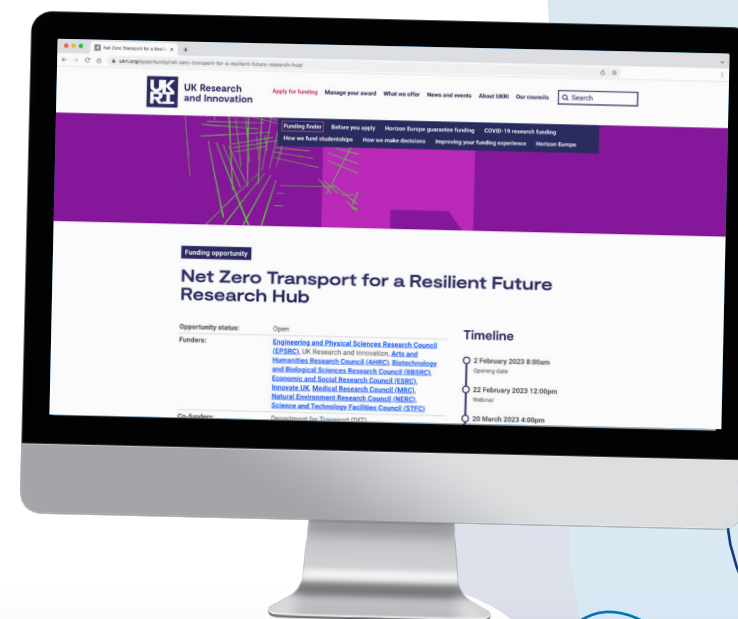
Net Zero Transport for a Resili
ukri.org/opportunity/net-zero-transport-for-a-resilient-future-research-hub/

UK Research and Innovation

Apply for funding Manage your award What we offer News and events About UKRI Our councils Search

Funding finder Before you apply Horizon Europe guarantee funding COVID-19 research funding How we fund studentships How we make decisions Improving your funding experience Horizon Europe

Funding opportunity

Net Zero Transport for a Resilient Future Research Hub

| Opportunity status: | Open |
|---|---|
| Funders: | Engineering and Physical Sciences Research Council (EPSRC), UK Research and Innovation, Arts and Humanities Research Council (AHRC), Biotechnology and Biological Sciences Research Council (BBSRC), Economic and Social Research Council (ESRC), Innovate UK, Medical Research Council (MRC), Natural Environment Research Council (NERC), Science and Technology Facilities Council (STFC) |
| Co-funders: | Department for Transport (DfT) |

Timeline

2 February 2023 8:00am
Opening date

22 February 2023 12:00pm
Webinar

20 March 2023 4:00pm